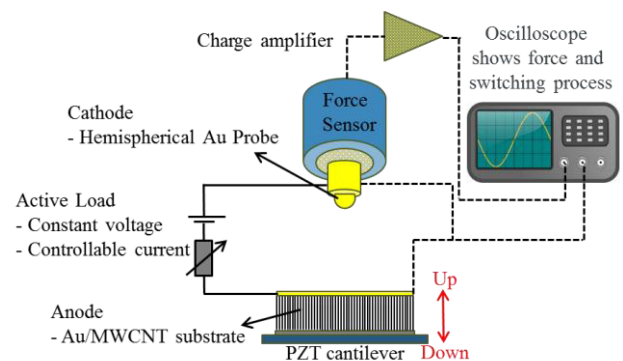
Charge amplifier

Oscilloscope shows force and switching process

Cathode
- Hemispherical Au Probe

Force Sensor

Active Load
- Constant voltage
- Controllable current

Up

Anode
- Au/MWCNT substrate

PZT cantilever

Down